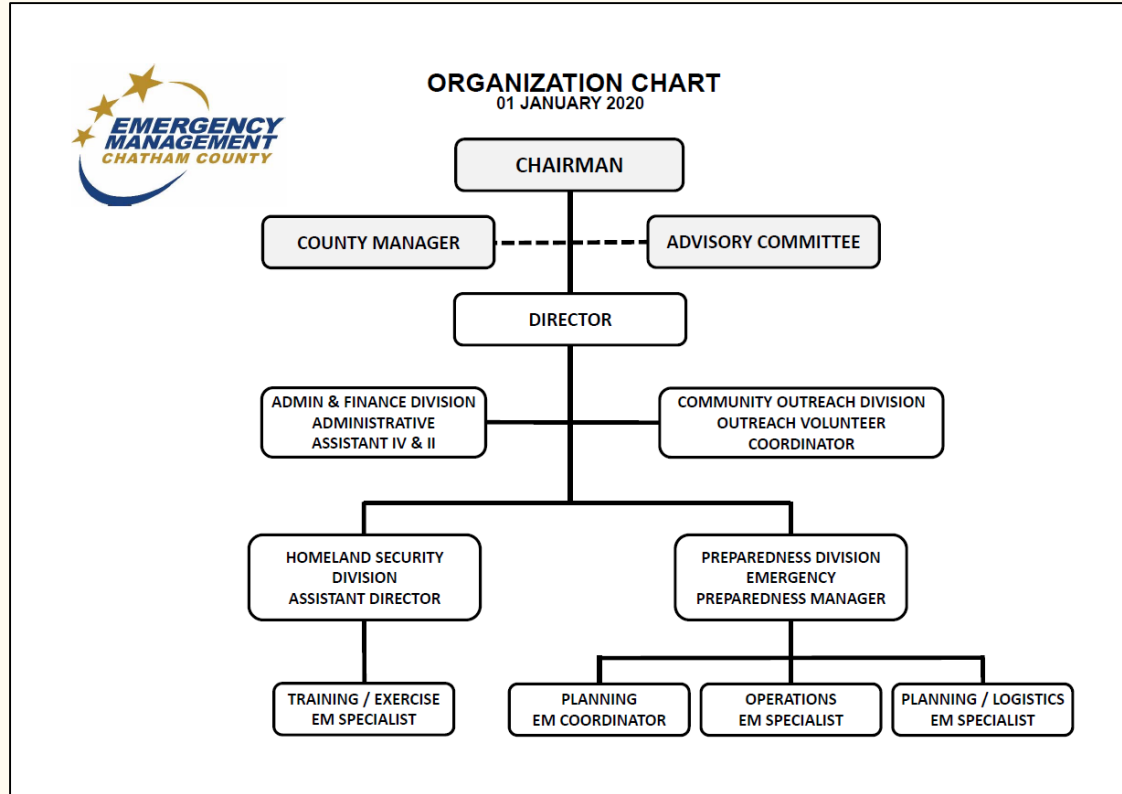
EMERGENCY MANAGEMENT
CHATHAM COUNTY

ORGANIZATION CHART
01 JANUARY 2020

CHAIRMAN

COUNTY MANAGER

ADVISORY COMMITTEE

DIRECTOR

ADMIN & FINANCE DIVISION
ADMINISTRATIVE
ASSISTANT IV & II

COMMUNITY OUTREACH DIVISION
OUTREACH VOLUNTEER
COORDINATOR

HOMELAND SECURITY
DIVISION
ASSISTANT DIRECTOR

PREPAREDNESS DIVISION
EMERGENCY
PREPAREDNESS MANAGER

TRAINING / EXERCISE
EM SPECIALIST

PLANNING
EM COORDINATOR

OPERATIONS
EM SPECIALIST

PLANNING / LOGISTICS
EM SPECIALIST